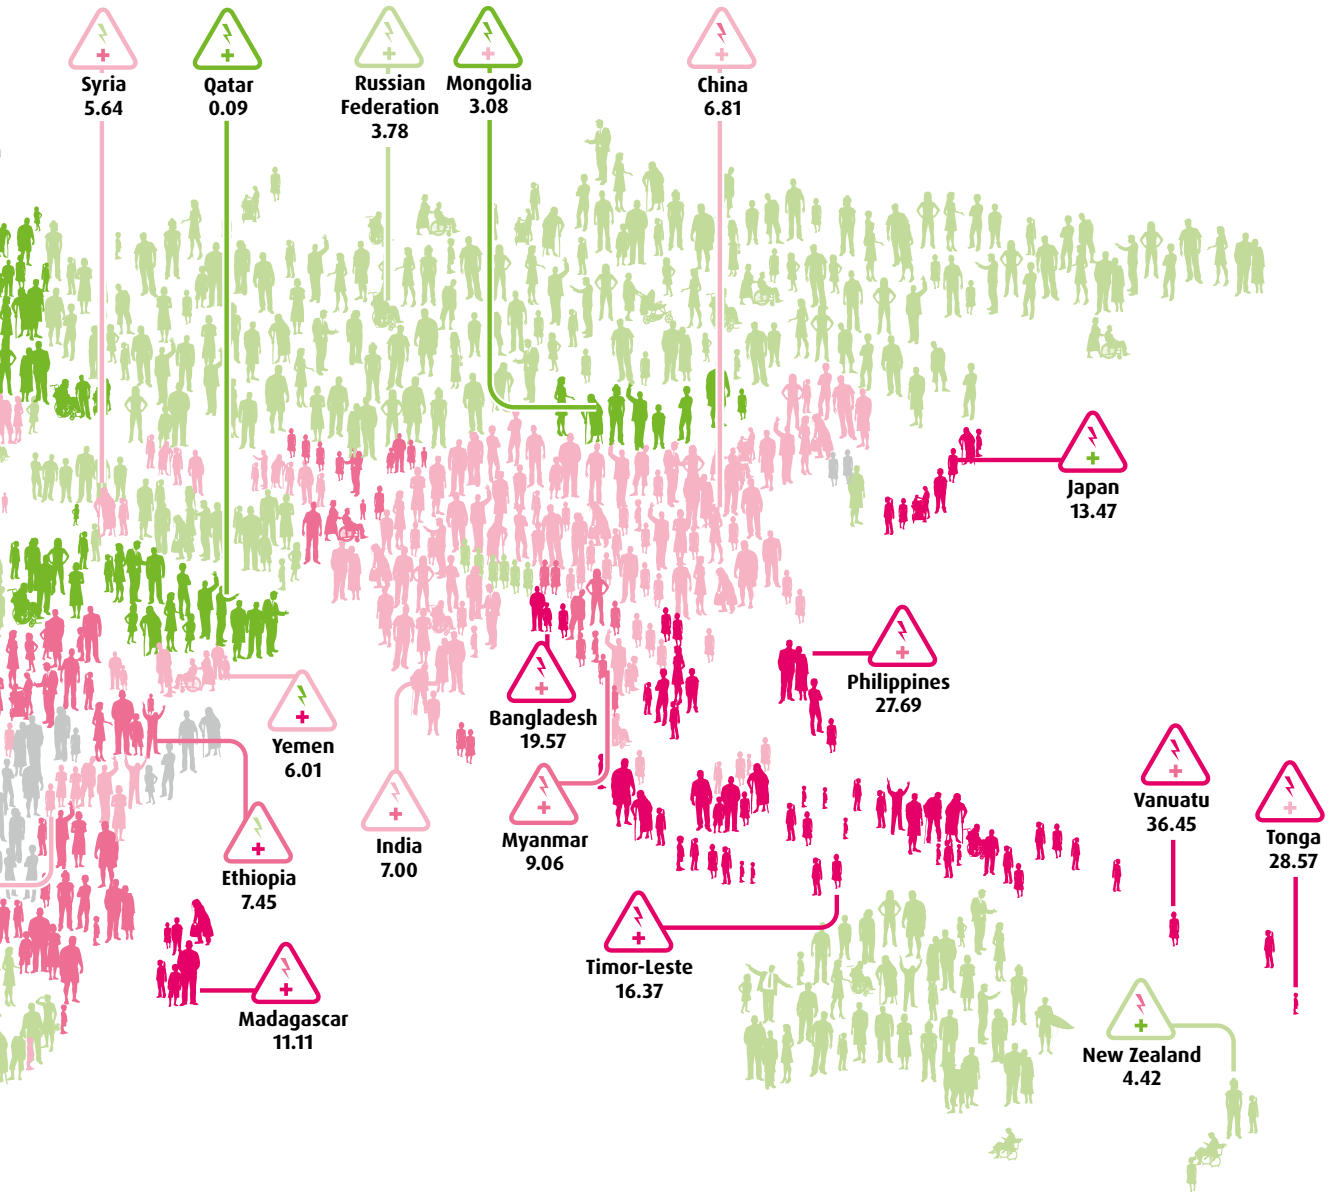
Syria
5.64

Qatar
0.09

Russian Federation
3.78

Mongolia
3.08

China
6.81

Japan
13.47

Philippines
27.69

Yemen
6.01

Bangladesh
19.57

India
7.00

Myanmar
9.06

Ethiopia
7.45

Vanuatu
36.45

Tonga
28.57

Timor-Leste
16.37

Madagascar
11.11

New Zealand
4.42